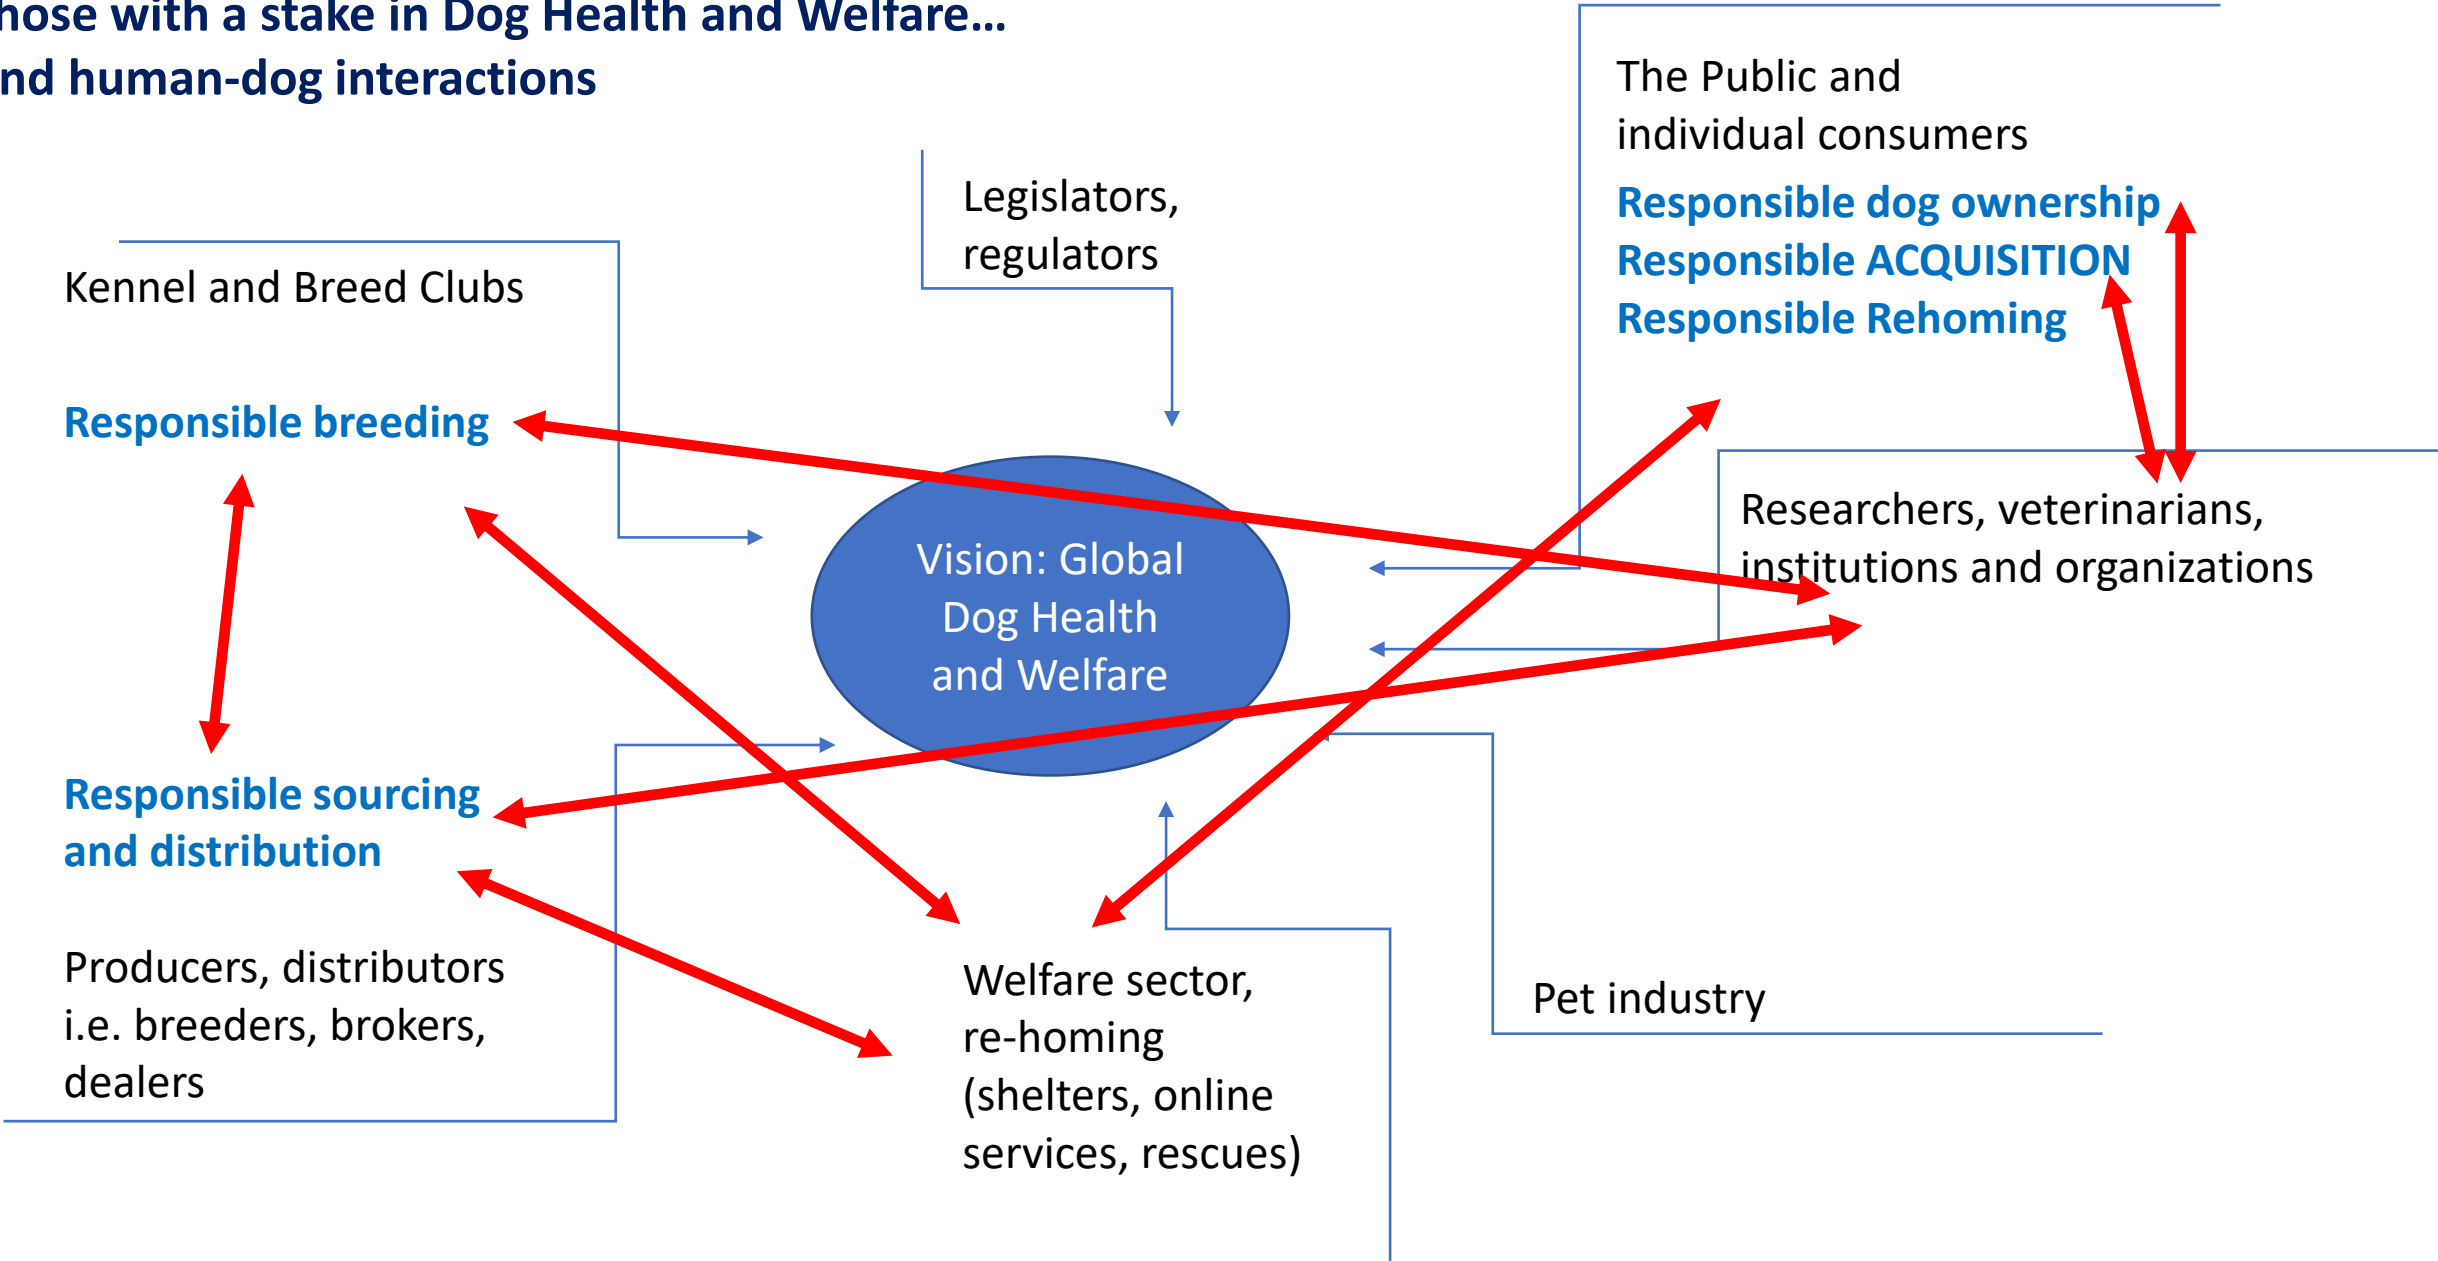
hose with a stake in Dog Health and Welfare…
nd human-dog interactions

The Public and individual consumers

Responsible dog ownership
Responsible ACQUISITION
Responsible Rehoming

Legislators, regulators

Kennel and Breed Clubs

Responsible breeding

Vision: Global Dog Health and Welfare

Researchers, veterinarians, institutions and organizations

Responsible sourcing and distribution

Producers, distributors i.e. breeders, brokers, dealers

Welfare sector, re-homing (shelters, online services, rescues)

Pet industry